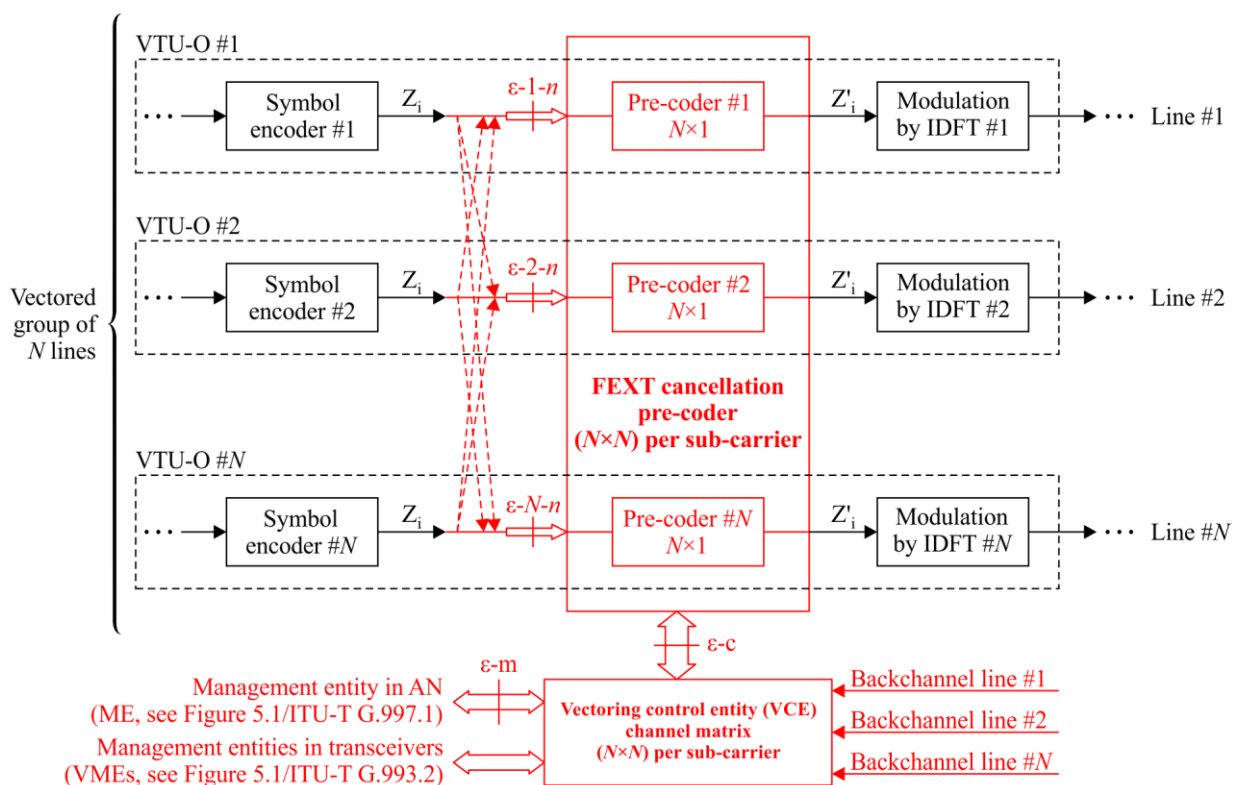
Vectored group of $N$ lines

VTU-O #1

Symbol encoder #1

$Z_i$

ε-1-$n$

Pre-coder #1 $N$×1

$Z'_i$

Modulation by IDFT #1

Line #1

VTU-O #2

Symbol encoder #2

$Z_i$

ε-2-$n$

Pre-coder #2 $N$×1

$Z'_i$

Modulation by IDFT #2

Line #2

FEXT cancellation pre-coder ($N$×$N$) per sub-carrier

VTU-O #$N$

Symbol encoder #$N$

$Z_i$

ε-$N$-$n$

Pre-coder #$N$ $N$×1

$Z'_i$

Modulation by IDFT #$N$

Line #$N$

ε-c

ε-m

Management entity in AN (ME, see Figure 5.1/ITU-T G.997.1)

Management entities in transceivers (VMEs, see Figure 5.1/ITU-T G.993.2)

Vectoring control entity (VCE) channel matrix ($N$×$N$) per sub-carrier

Backchannel line #1

Backchannel line #2

Backchannel line #$N$